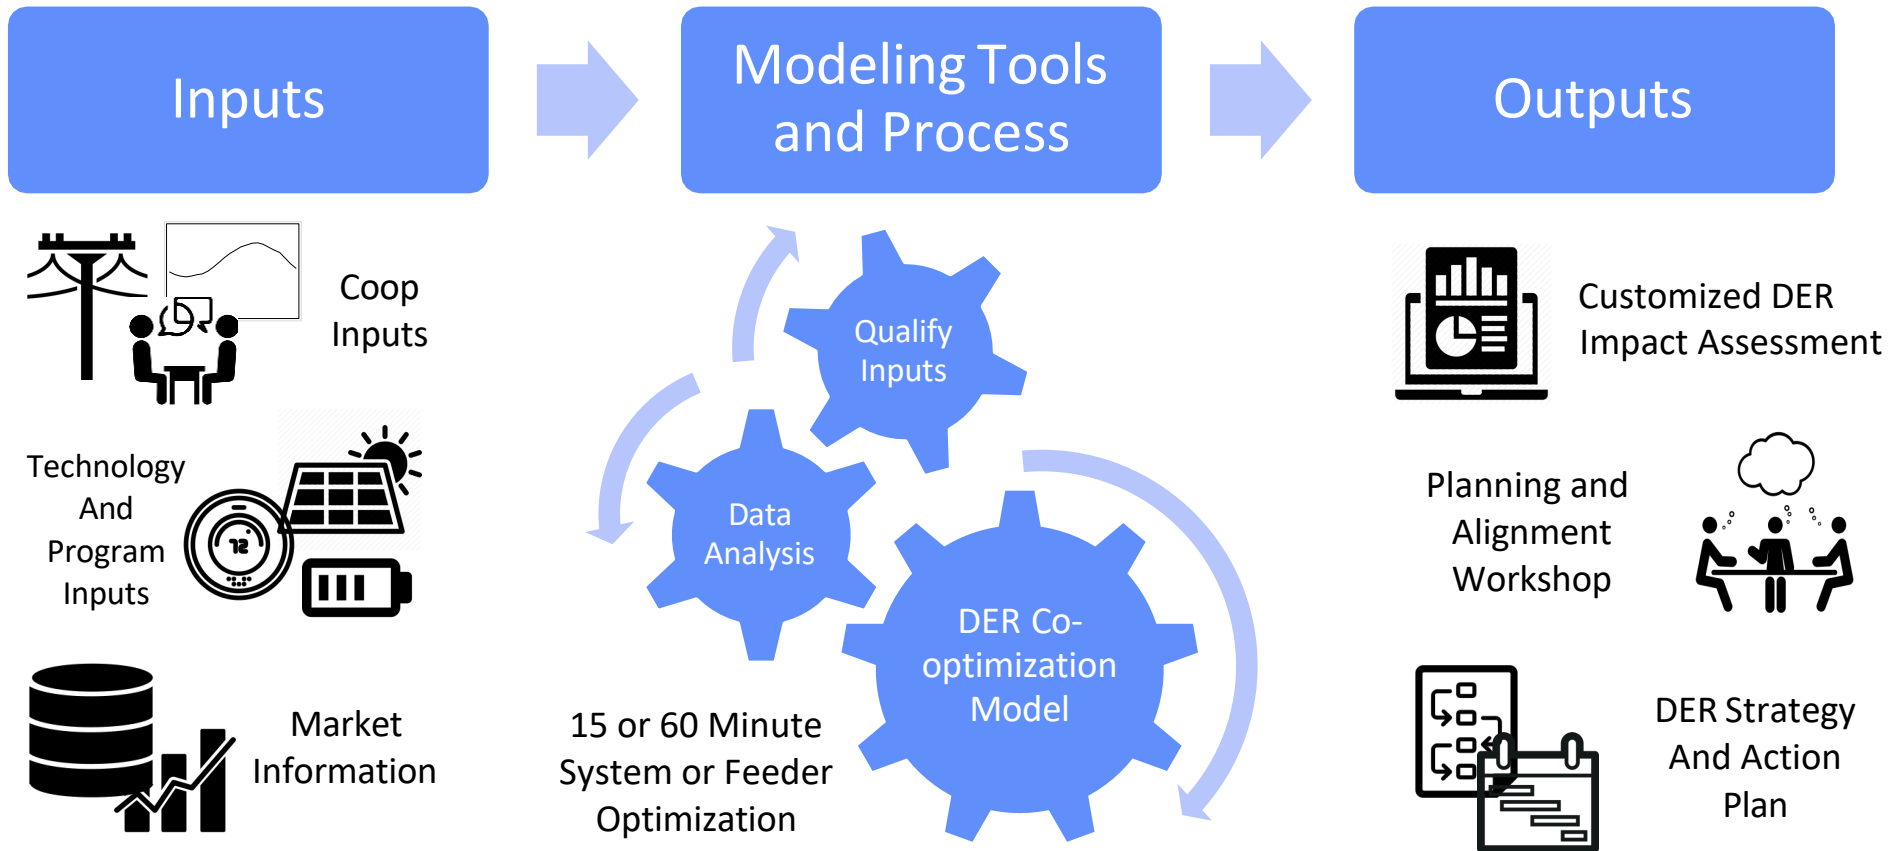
Inputs

Modeling Tools and Process

Outputs

Coop Inputs

Technology And Program Inputs

12

Market Information

Qualify Inputs

Data Analysis

DER Co-optimization Model

15 or 60 Minute System or Feeder Optimization

Customized DER Impact Assessment

Planning and Alignment Workshop

DER Strategy And Action Plan